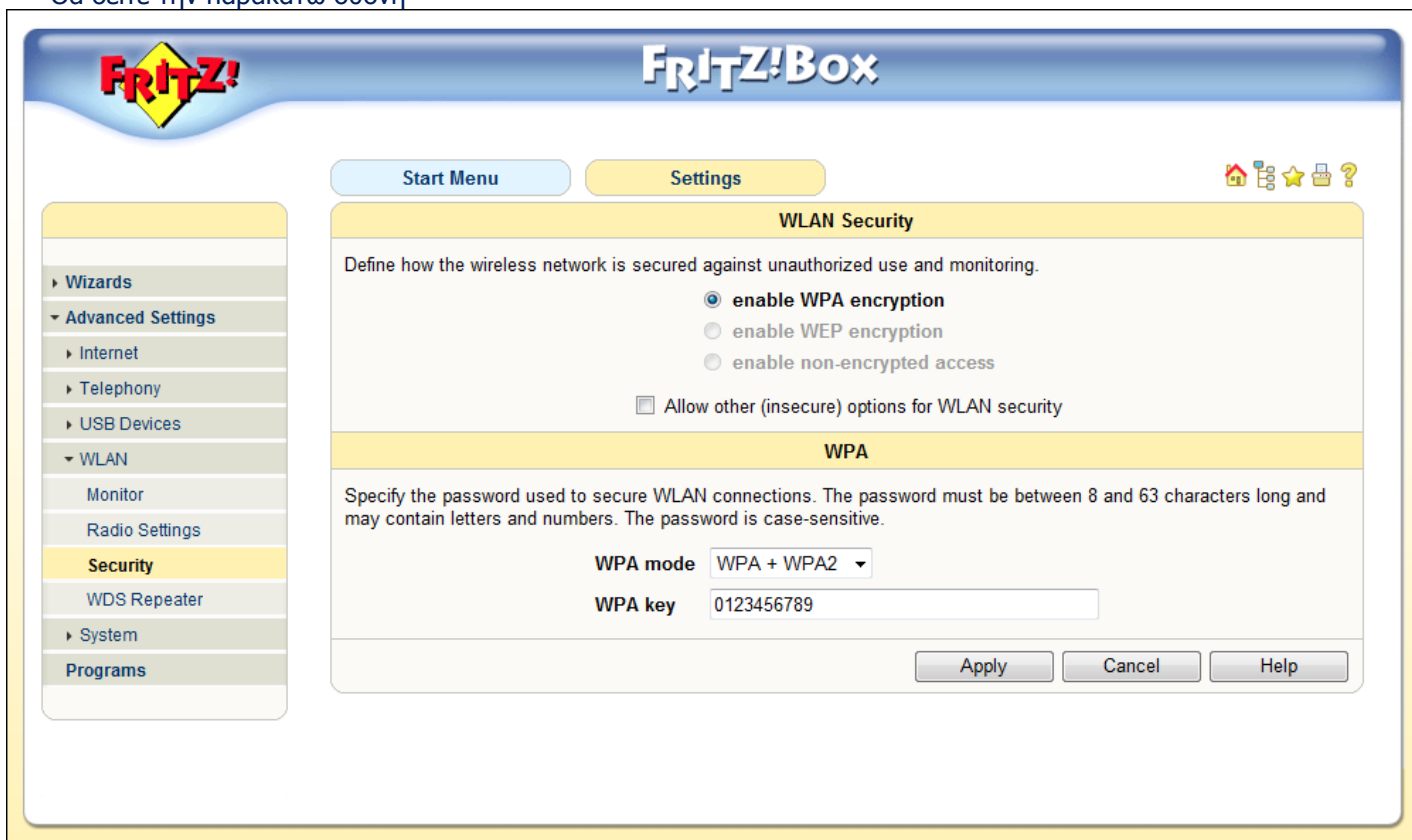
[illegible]

FRITZ!

FRITZ!Box

Start Menu

Settings

Wizards

Advanced Settings

Internet

Telephony

USB Devices

WLAN

Monitor

Radio Settings

Security

WDS Repeater

System

Programs

WLAN Security

Define how the wireless network is secured against unauthorized use and monitoring.

enable WPA encryption

enable WEP encryption

enable non-encrypted access

Allow other (insecure) options for WLAN security

WPA

Specify the password used to secure WLAN connections. The password must be between 8 and 63 characters long and may contain letters and numbers. The password is case-sensitive.

WPA mode WPA + WPA2

WPA key 0123456789

Apply

Cancel

Help